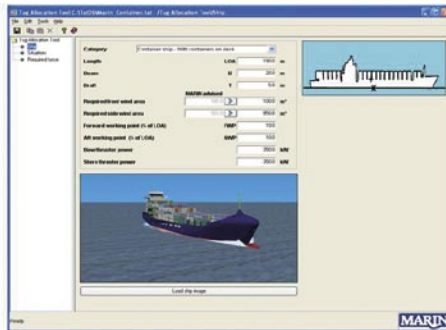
TAG Tug Allocation Tool C:\TuDOS\Marin Container.tat - [Tug Allocation \mdShip]

File Edit Tools Help

Tug Allocation Tool
Ship
Situation
Required force

Category: Container ship - With containers on deck

Length LOA 100 m

Beam B 20 m

Draft T 5 m

MARIN advised

Required front wind area 1000 m²

Required side wind area 8500 m²

Forward working point (% of LOA) FWP 100

Aft working point (% of LOA) AWP 100

Bow thruster power 2000 kW

Stern thruster power 2000 kW

Load ship image

Ready

MARIN